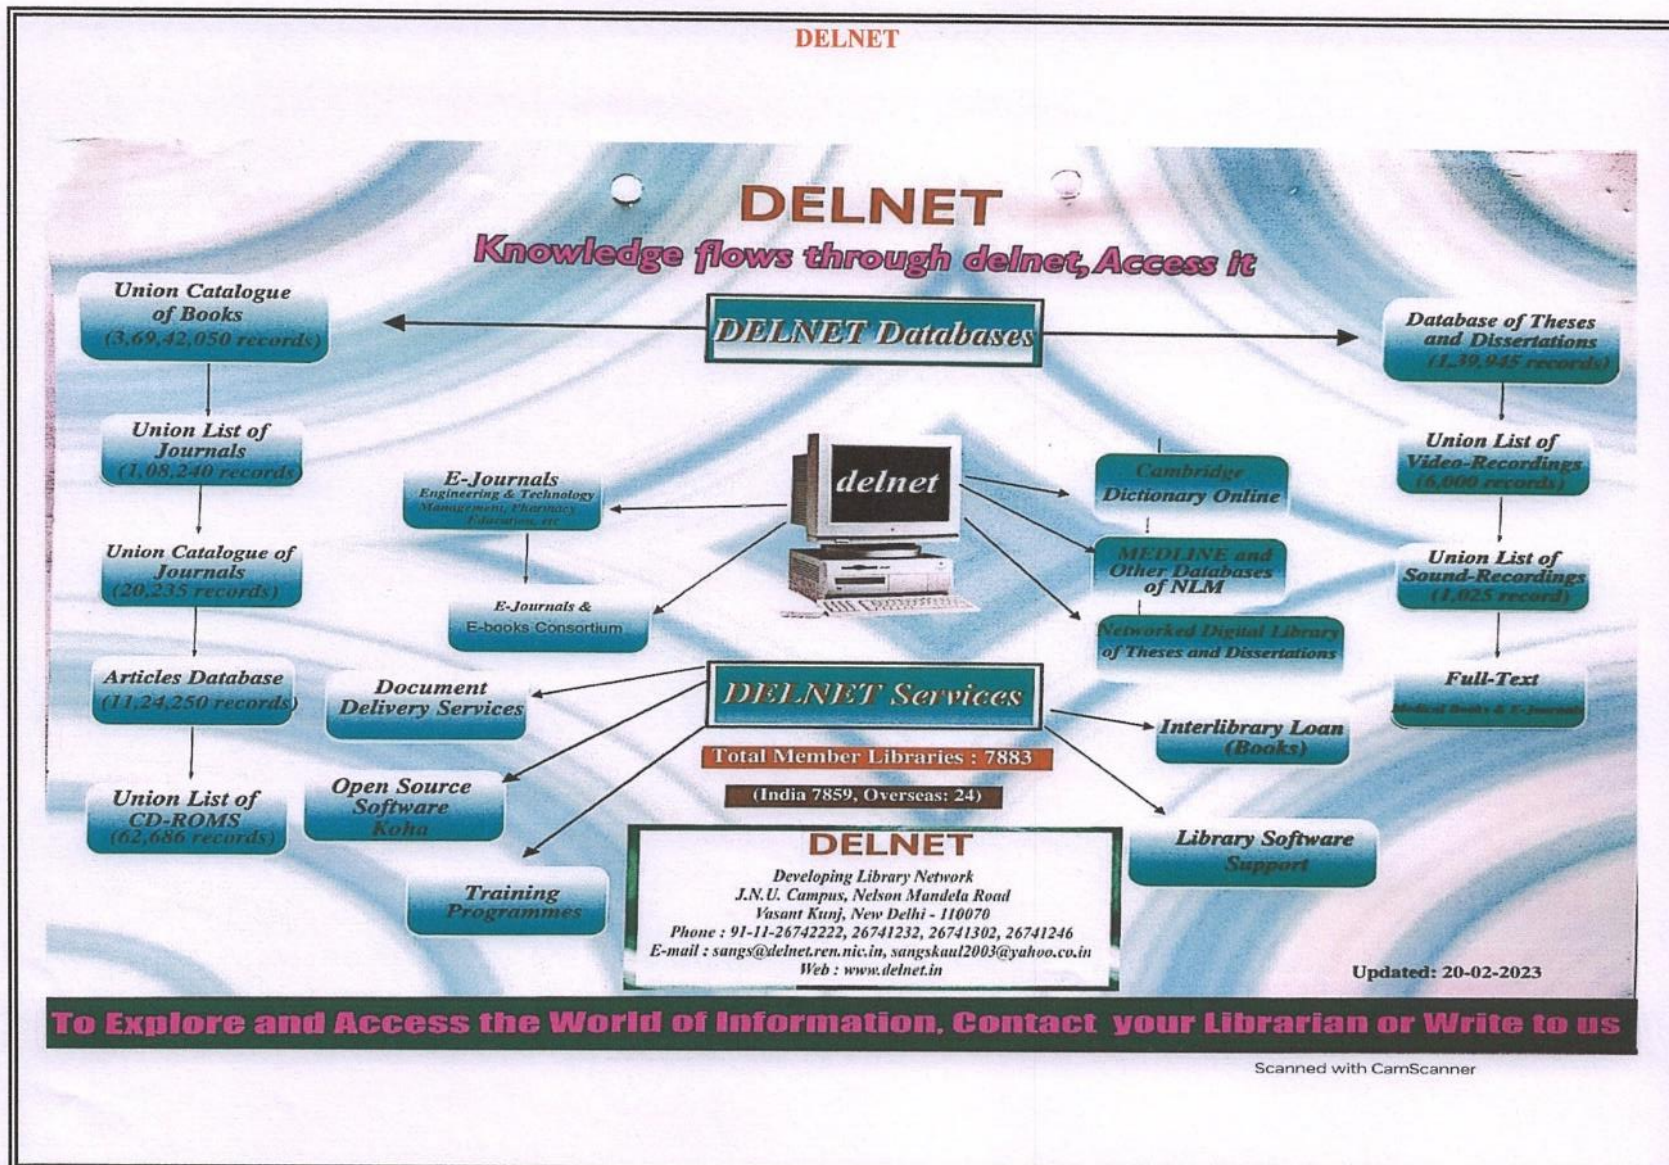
DELNET

DELNET

Knowledge flows through delnet, Access it

DELNET Databases

Union Catalogue of Books (3,69,42,050 records)

Union List of Journals (1,08,240 records)

Union Catalogue of Journals (20,235 records)

Articles Database (11,24,250 records)

Union List of CD-ROMS (62,686 records)

Database of Theses and Dissertations (1,39,945 records)

Union List of Video-Recordings (6,000 records)

Union List of Sound-Recordings (1,025 record)

Full-Text
Medical Books & E-Journals

E-Journals
Engineering & Technology Management, Pharmacy Education, etc

E-Journals & E-books Consortium

delnet

Cambridge Dictionary Online

MEDLINE and Other Databases of NLM

Networked Digital Library of Theses and Dissertations

DELNET Services

Document Delivery Services

Open Source Software Koha

Training Programmes

Interlibrary Loan (Books)

Library Software Support

Total Member Libraries : 7883

(India 7859, Overseas: 24)

DELNET
Developing Library Network
J.N.U. Campus, Nelson Mandela Road
Vasant Kunj, New Delhi - 110070
Phone : 91-11-26742222, 26741232, 26741302, 26741246
E-mail : sangs@delnet.ren.nic.in, sangskaul2003@yahoo.co.in
Web : www.delnet.in

Updated: 20-02-2023

To Explore and Access the World of Information, Contact your Librarian or Write to us

Scanned with CamScanner